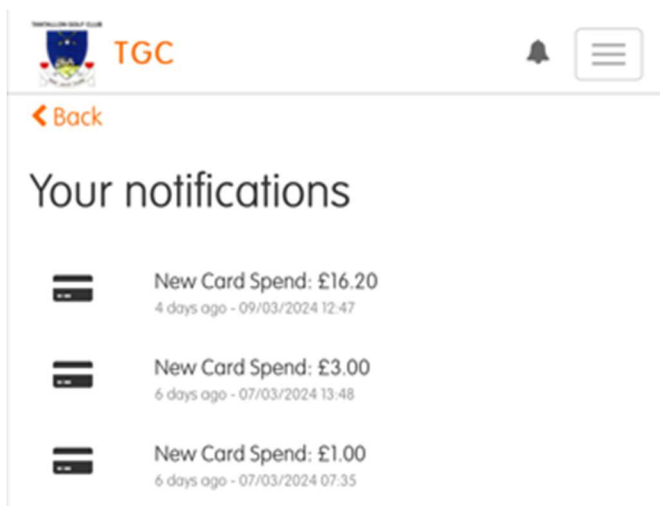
TANTALLON GOLF CLUB

TGC

Back

Your notifications

New Card Spend: £16.20
4 days ago - 09/03/2024 12:47

New Card Spend: £3.00
6 days ago - 07/03/2024 13:48

New Card Spend: £1.00
6 days ago - 07/03/2024 07:35